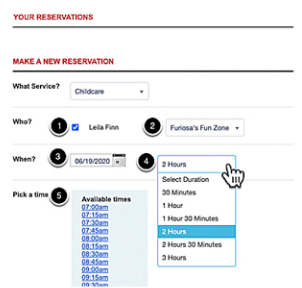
YOUR RESERVATIONS

MAKE A NEW RESERVATION

What Service? Childcare

Who? 1 Leila Finn 2 Furiosa's Fun Zone

When? 3 06/19/2020 4 2 Hours

Select Duration
30 Minutes
1 Hour
1 Hour 30 Minutes
2 Hours
2 Hours 30 Minutes
3 Hours

Pick a time 5

Available times
07:00am
07:15am
07:30am
07:45am
08:00am
08:15am
08:30am
08:45am
09:00am
09:15am
09:30am